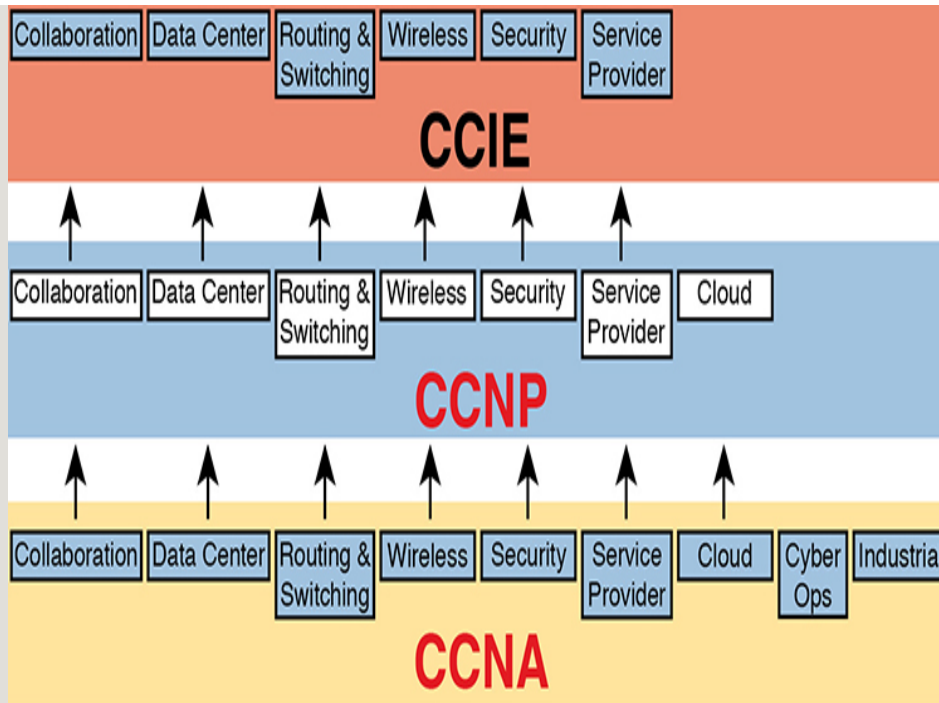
Collaboration
Data Center
Routing & Switching
Wireless
Security
Service Provider

CCIE

Collaboration
Data Center
Routing & Switching
Wireless
Security
Service Provider
Cloud

CCNP

Collaboration
Data Center
Routing & Switching
Wireless
Security
Service Provider
Cloud
Cyber Ops
Industria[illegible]

CCNA